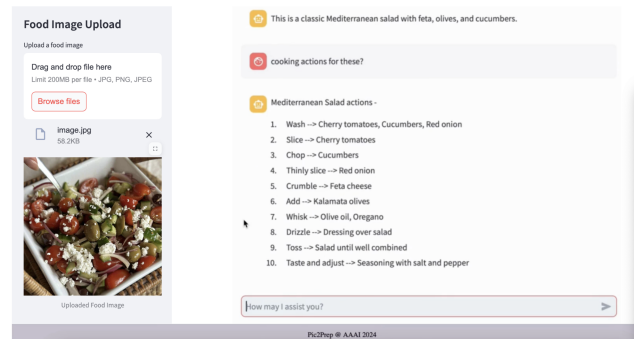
Food Image Upload

Upload a food image

Drag and drop file here

Limit 200MB per file • JPG, PNG, JPEG

Browse files

image.jpg

58.2KB

Uploaded Food Image

This is a classic Mediterranean salad with feta, olives, and cucumbers.

cooking actions for these?

Mediterranean Salad actions -

1. Wash --> Cherry tomatoes, Cucumbers, Red onion
2. Slice --> Cherry tomatoes
3. Chop --> Cucumbers
4. Thinly slice --> Red onion
5. Crumble --> Feta cheese
6. Add --> Kalamata olives
7. Whisk --> Olive oil, Oregano
8. Drizzle --> Dressing over salad
9. Toss --> Salad until well combined
10. Taste and adjust --> Seasoning with salt and pepper

How may I assist you?

Pic2Prep @ AAAI 2024